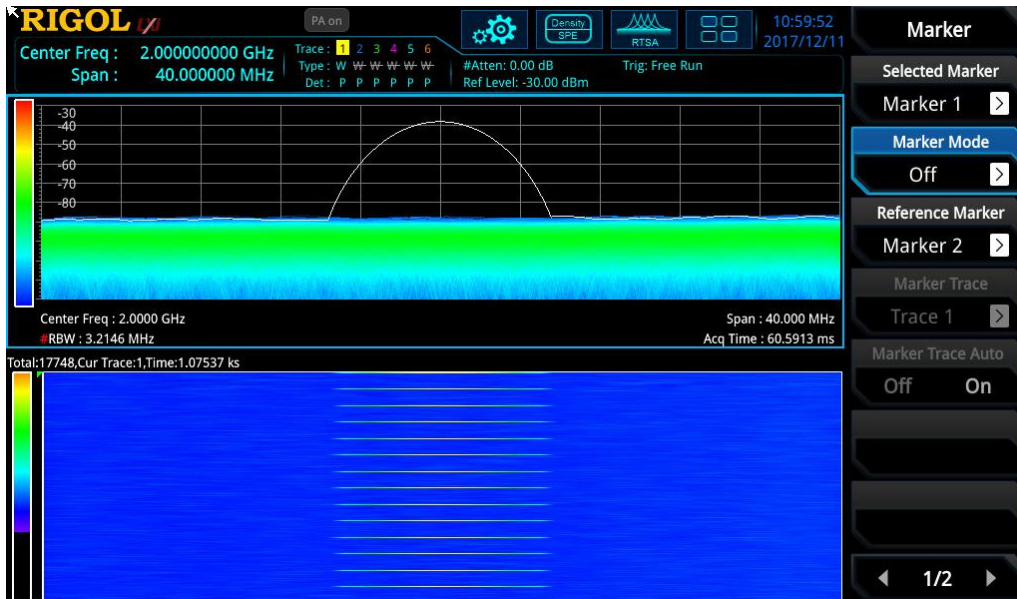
RIGOL

PA on

Density SPE

RTSA

10:59:52
2017/12/11

Marker

Center Freq : 2.000000000 GHz
Span : 40.000000 MHz

Trace : 1 2 3 4 5 6
Type : W W W W W W
Det : P P P P P P

#Atten: 0.00 dB
Ref Level: -30.00 dBm

Trig: Free Run

Selected Marker
Marker 1

Marker Mode
Off

Reference Marker
Marker 2

Marker Trace
Trace 1

Marker Trace Auto
Off On

-30
-40
-50
-60
-70
-80

Center Freq : 2.0000 GHz
#RBW : 3.2146 MHz

Span : 40.000 MHz
Acq Time : 60.5913 ms

Total:17748,Cur Trace:1,Time:1.07537 ks

1/2